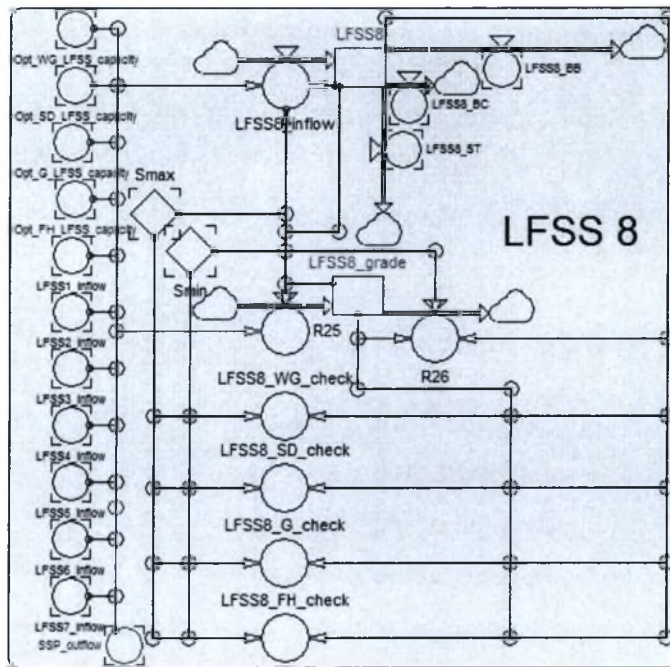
LFSS8

LFSS8_BB

LFSS8_BC

LFSS8_inflow

LFSS8_ST

Opt_WG_LFSS_capacity

Opt_SD_LFSS_capacity

Opt_G_LFSS_capacity

Opt_FH_LFSS_capacity

Smax

Smin

LFSS 8

LFSS8_grade

LFSS1_inflow

LFSS2_inflow

R25

LFSS8_WG_check

R26

LFSS3_inflow

LFSS8_SD_check

LFSS4_inflow

LFSS5_inflow

LFSS8_G_check

LFSS6_inflow

LFSS8_FH_check

LFSS7_inflow

SSP_outflow